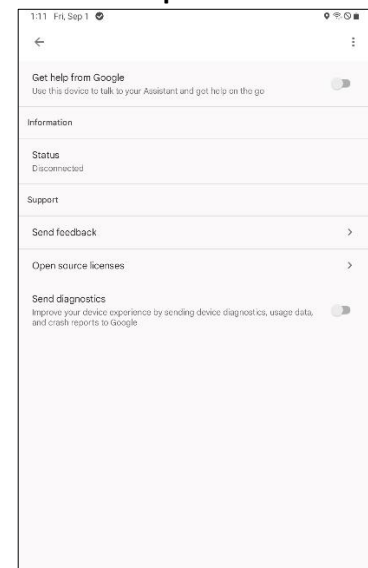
1:11 Fri, Sep 1

Get help from Google
Use this device to talk to your Assistant and get help on the go

Information

Status
Disconnected

Support

Send feedback

Open source licenses

Send diagnostics
Improve your device experience by sending device diagnostics, usage data, and crash reports to Google